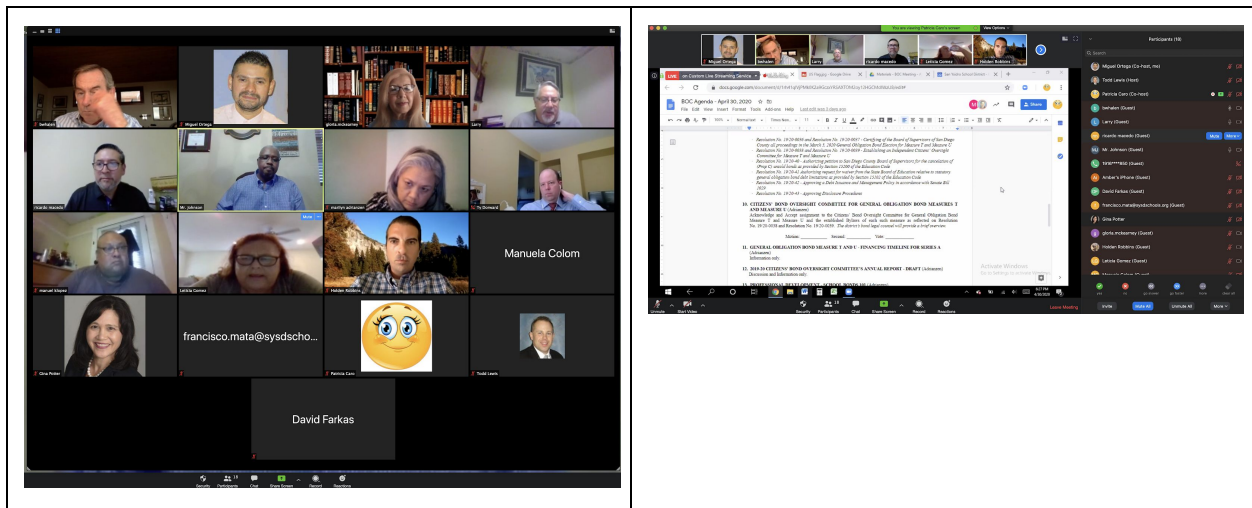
bwhalen

Miguel Ortega

gloria.mcsearney

Larry

ricardo macedo

Mr. Johnson

marilyn schnarzer

Ty Ormand

manuel tileyes

Leticia Gomez

Holden Robbins

Manuela Colom

Gina Potter

francisco.mata@sysdscho...

Patricia Caro

Todd Lewis

David Farkas

Security Participants Chat Share Screen Record Reactions

View Options

Miguel Ortega bwhalen Larry ricardo macedo Leticia Gomez Holden Robbins

Participants (18)

Miguel Ortega (Co-host, me)

Todd Lewis (Host)

Patricia Caro (Co-host)

bwhalen (Guest)

Larry (Guest)

ricardo macedo (Guest)

Mr. Johnson (Guest)

Amber's iPhone (Guest)

David Farkas (Guest)

francisco.mata@sysdschools.org (Guest)

Gina Potter

gloria.mcsearney (Guest)

Holden Robbins (Guest)

Leticia Gomez (Guest)

BOC Agenda - April 30, 2020

File Edit View Insert Format Tools Add-ons Help

10. CITIZENS' BOND OVERSIGHT COMMITTEE FOR GENERAL OBLIGATION BOND MEASURES T AND MEASURE U (Advisement)

11. GENERAL OBLIGATION BOND MEASURE T AND U – FINANCING TIMELINE FOR SERIES A (Advisement)

12. 2019-20 CITIZENS' BOND OVERSIGHT COMMITTEE'S ANNUAL REPORT – DRAFT (Advisement)

Activate Windows

Unmute Start Video Security Participants Chat Share Screen Record Reactions Leave Meeting

Invite Mute All Unmute All More